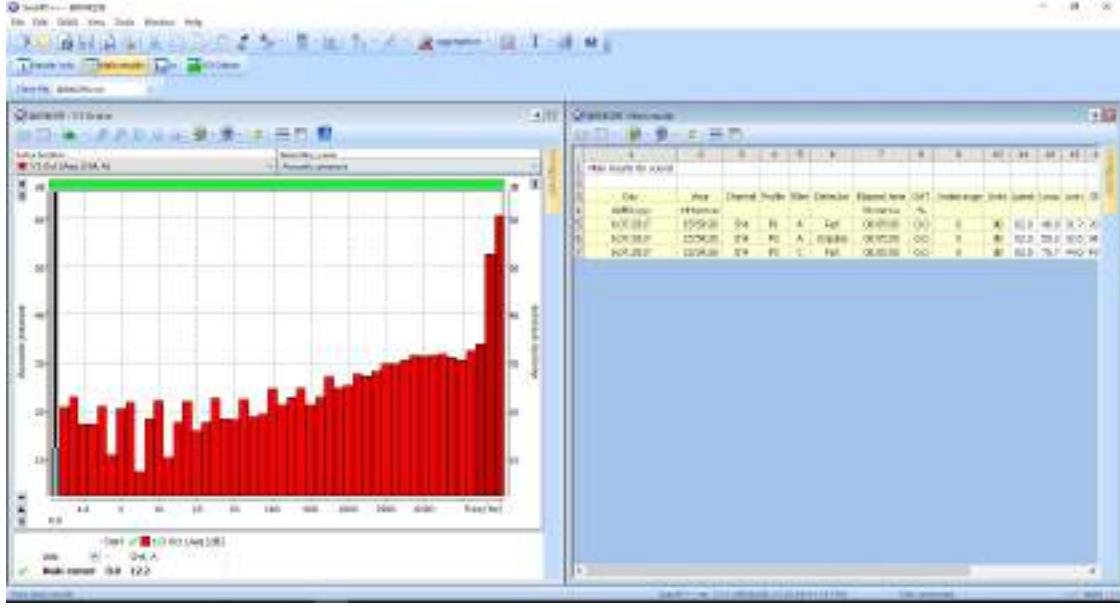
File Edit Fields View Tools Window Help

Acoustic pressure

Acoustic pressure

Main results for sound

| | Date | Time | Channel | Profile | Filter | Detector | Elapsed time | OVF | Underrange | Units |
|---|---|---|---|---|---|---|---|---|---|---|
| | dd/MM/yyyy | HH:mm:ss | | | | | hh:mm:ss | % | | |
| | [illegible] | 15:59:20 | Ch1 | P1 | A | Fast | 00:05:00 | 0.0 | 0 | dB |
| | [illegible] | 15:59:20 | Ch1 | P2 | A | Impulse | 00:05:00 | 0.0 | 0 | dB |
| | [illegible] | 15:59:20 | Ch1 | P3 | C | Fast | 00:05:00 | 0.0 | 0 | dB |

80
60
50
40
30
20
10

Freq [Hz]

Cursor 12.2